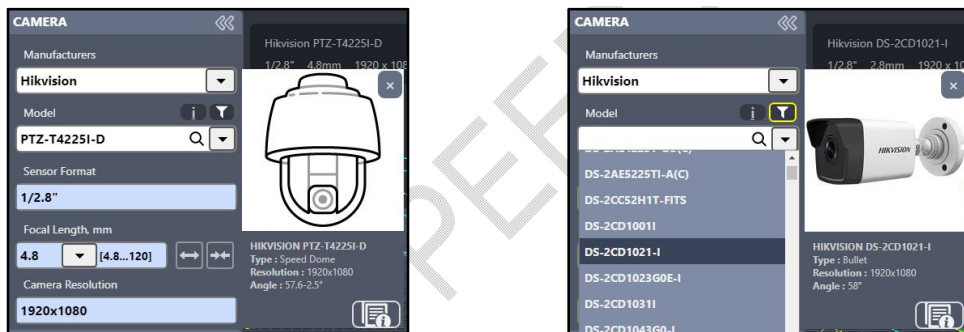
CAMERA

Manufacturers

Hikvision

Model

PTZ-T4225I-D

Sensor Format

1/2.8"

Focal Length, mm

4.8

[4.8...120]

Camera Resolution

1920x1080

Hikvision PTZ-T4225I-D

1/2.8" 4.8mm 1920 x 108

HIKVISION PTZ-T4225I-D
Type : Speed Dome
Resolution : 1920x1080
Angle : 57.6-2.5°

CAMERA

Manufacturers

Hikvision

Model

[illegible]

DS-2AE5225TI-A(C)

DS-2CC52H1T-FITS

DS-2CD1001I

DS-2CD1021-I

DS-2CD1023G0E-I

DS-2CD1031I

DS-2CD1043G0-I

Hikvision DS-2CD1021-I

1/2.8" 2.8mm 1920 x 10

HIKVISION

HIKVISION DS-2CD1021-I
Type : Bullet
Resolution : 1920x1080
Angle : 58°